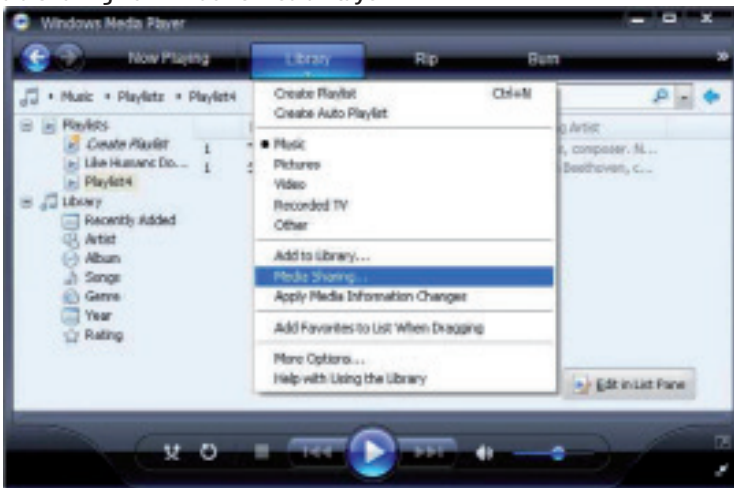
Windows Media Player

Now Playing
Library
Rip
Burn

Music • Playlists • Playlist4

Playlists
Create Playlist
Like Humans Do...
Playlist4
Library
Recently Added
Artist
Album
Songs
Genre
Year
Rating

1
1

Artist
, composer. N...
Beethoven, c...

Create Playlist Ctrl+N
Create Auto Playlist
Music
Pictures
Video
Recorded TV
Other
Add to Library...
Media Sharing...
Apply Media Information Changes
Add Favorites to List When Dragging
More Options...
Help with Using the Library

Edit in List Pane